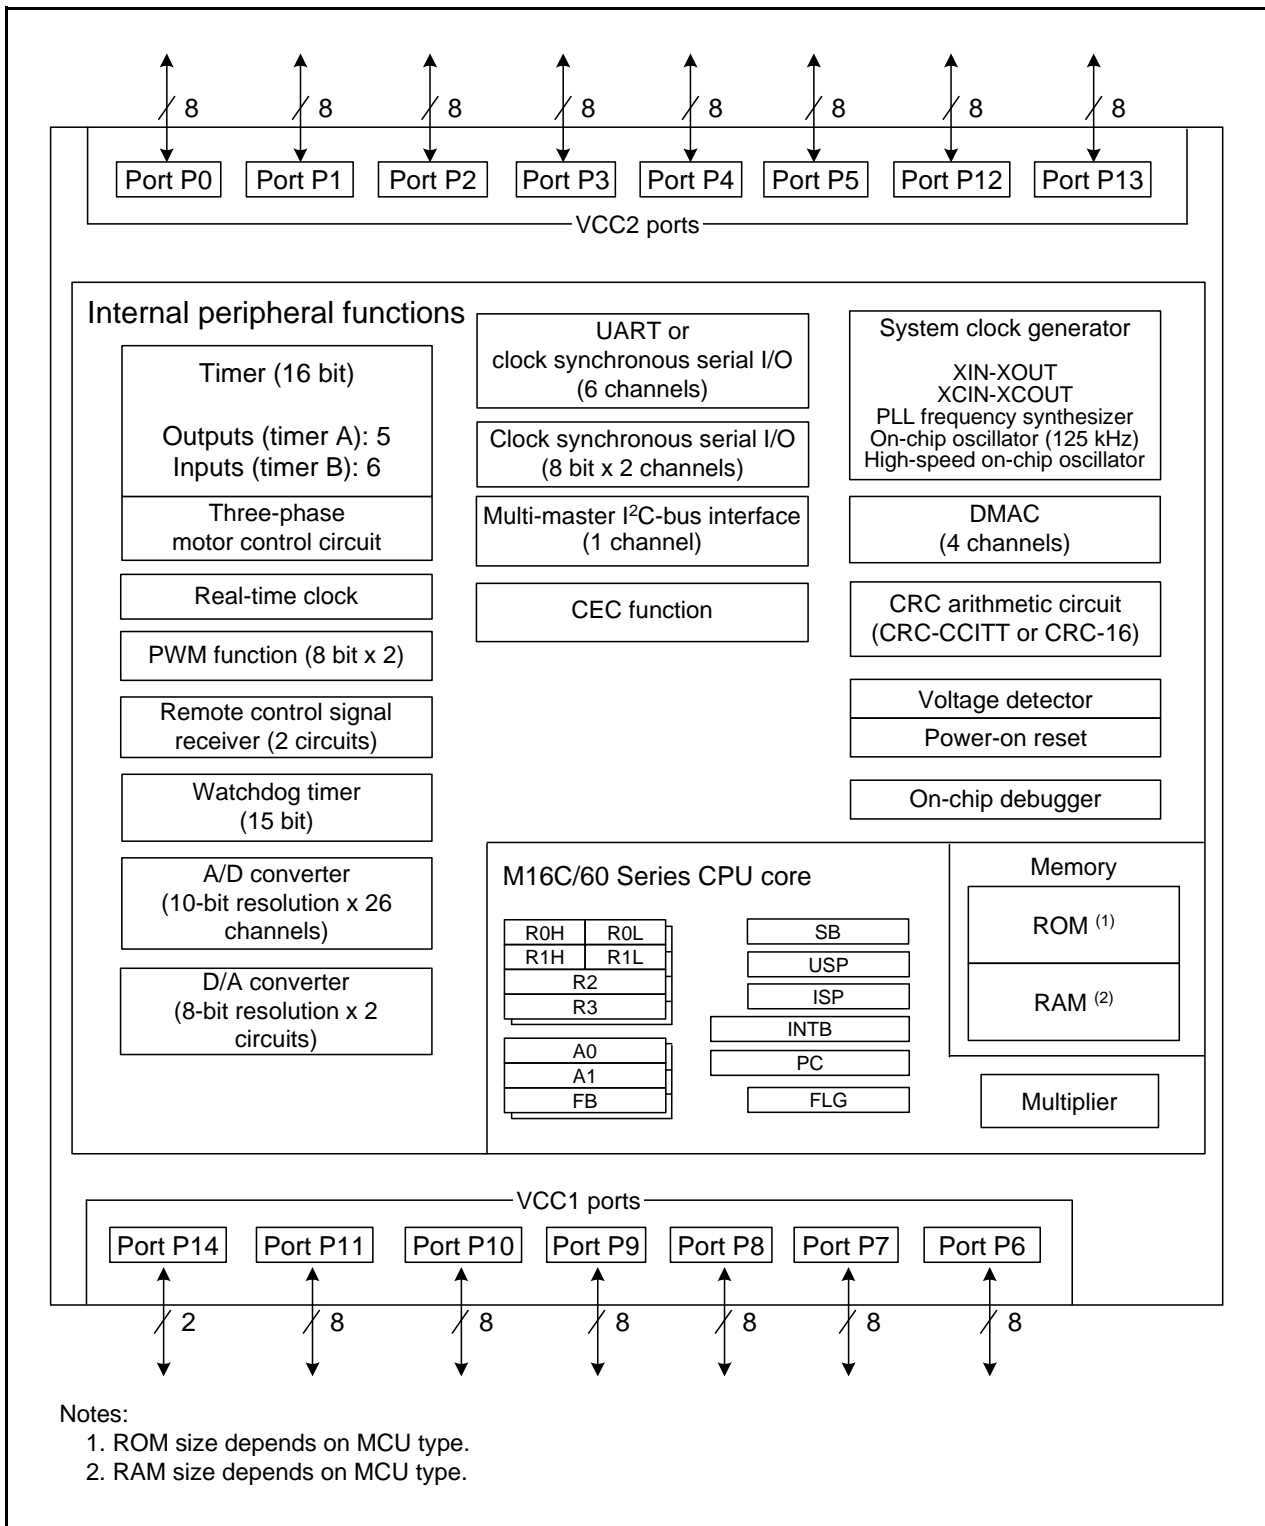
8 8 8 8 8 8 8 8

Port P0 Port P1 Port P2 Port P3 Port P4 Port P5 Port P12 Port P13

VCC2 ports

Internal peripheral functions

Timer (16 bit)

Outputs (timer A): 5
Inputs (timer B): 6

Three-phase motor control circuit

Real-time clock

PWM function (8 bit x 2)

Remote control signal receiver (2 circuits)

Watchdog timer (15 bit)

A/D converter (10-bit resolution x 26 channels)

D/A converter (8-bit resolution x 2 circuits)

UART or clock synchronous serial I/O (6 channels)

Clock synchronous serial I/O (8 bit x 2 channels)

Multi-master I$^2$C-bus interface (1 channel)

CEC function

System clock generator

XIN-XOUT
XCIN-XCOUT
PLL frequency synthesizer
On-chip oscillator (125 kHz)
High-speed on-chip oscillator

DMAC (4 channels)

CRC arithmetic circuit (CRC-CCITT or CRC-16)

Voltage detector

Power-on reset

On-chip debugger

M16C/60 Series CPU core

| R0H | R0L |
|---|---|
| R1H | R1L |
| R2 | |
| R3 | |

A0
A1
FB

SB
USP
ISP
INTB
PC
FLG

Memory

ROM $^{(1)}$

RAM $^{(2)}$

Multiplier

VCC1 ports

Port P14 Port P11 Port P10 Port P9 Port P8 Port P7 Port P6

2 8 8 8 8 8 8

Notes:
1. ROM size depends on MCU type.
2. RAM size depends on MCU type.